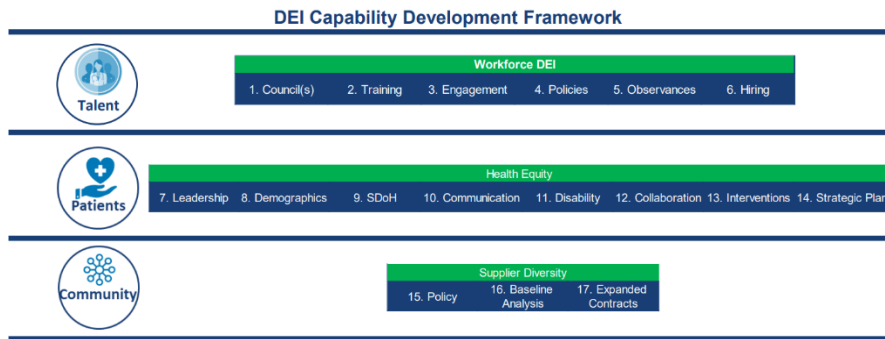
DEI Capability Development Framework

Talent

Workforce DEI

1. Council(s) 2. Training 3. Engagement 4. Policies 5. Observances 6. Hiring

Patients

Health Equity

7. Leadership 8. Demographics 9. SDoH 10. Communication 11. Disability 12. Collaboration 13. Interventions 14. Strategic Plan

Community

Supplier Diversity

15. Policy 16. Baseline Analysis 17. Expanded Contracts